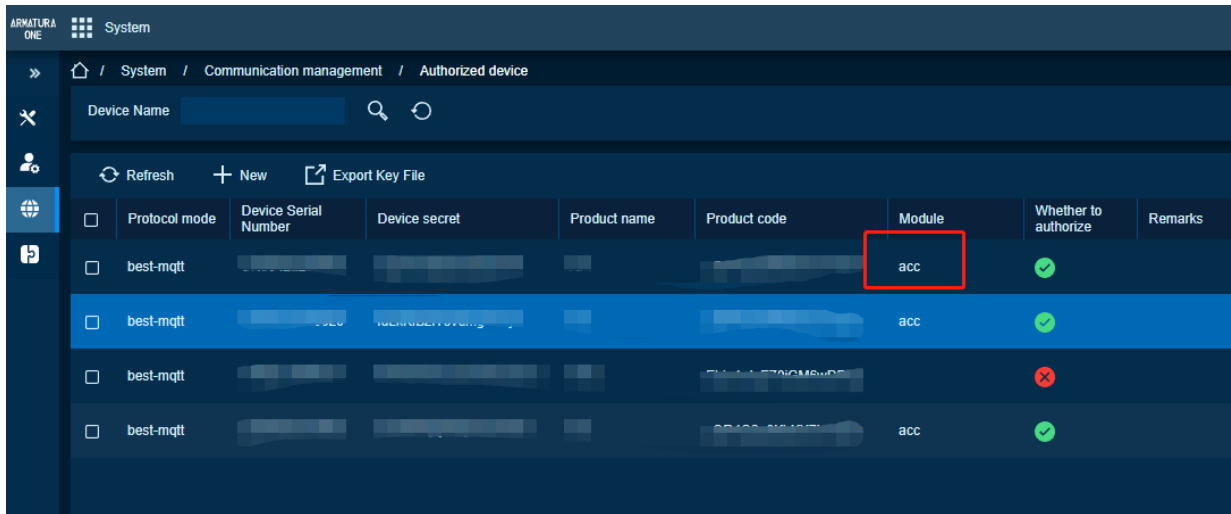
ARMATURA ONE System

/ System / Communication management / Authorized device

Device Name

Refresh New Export Key File

| | Protocol mode | Device Serial Number | Device secret | Product name | Product code | Module | Whether to authorize | Remarks |
|---|---|---|---|---|---|---|---|---|
| | best-mqtt | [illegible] | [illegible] | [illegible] | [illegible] | acc | | |
| | best-mqtt | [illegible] | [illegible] | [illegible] | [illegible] | acc | | |
| | best-mqtt | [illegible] | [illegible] | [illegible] | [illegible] | | | |
| | best-mqtt | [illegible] | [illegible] | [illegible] | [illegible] | acc | | |